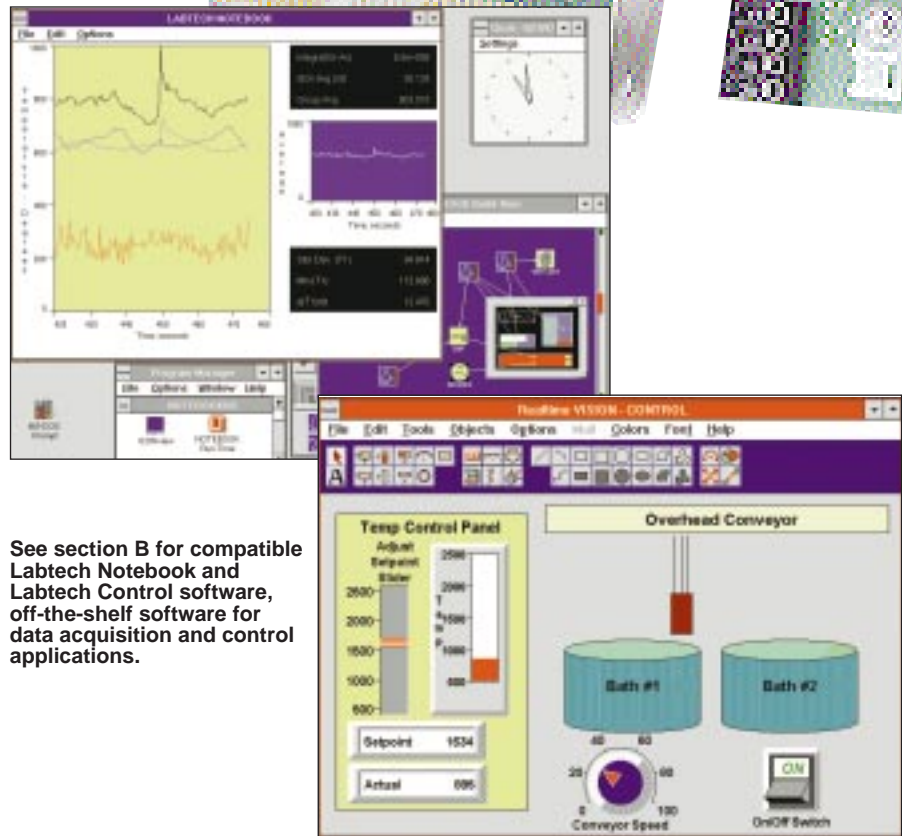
LABTECH NOTEBOOK

File Edit Options

1000

800

600

400

200

0

Time seconds

Settings

Program Manager

File Options Window Help

NOTEBOOK

RealTime VISION - CONTROL

File Edit Tools Objects Options Colors Font Help

Temp Control Panel

Adjust Setpoint Slider

2500

2000

1500

1000

500

2500

2000

1500

1000

500

T e m p

Setpoint 1534

Actual 695

Overhead Conveyor

Bath #1

Bath #2

20

40

60

80

0

100

Conveyor Speed

ON

On/Off Switch

See section B for compatible Labtech Notebook and Labtech Control software, off-the-shelf software for data acquisition and control applications.